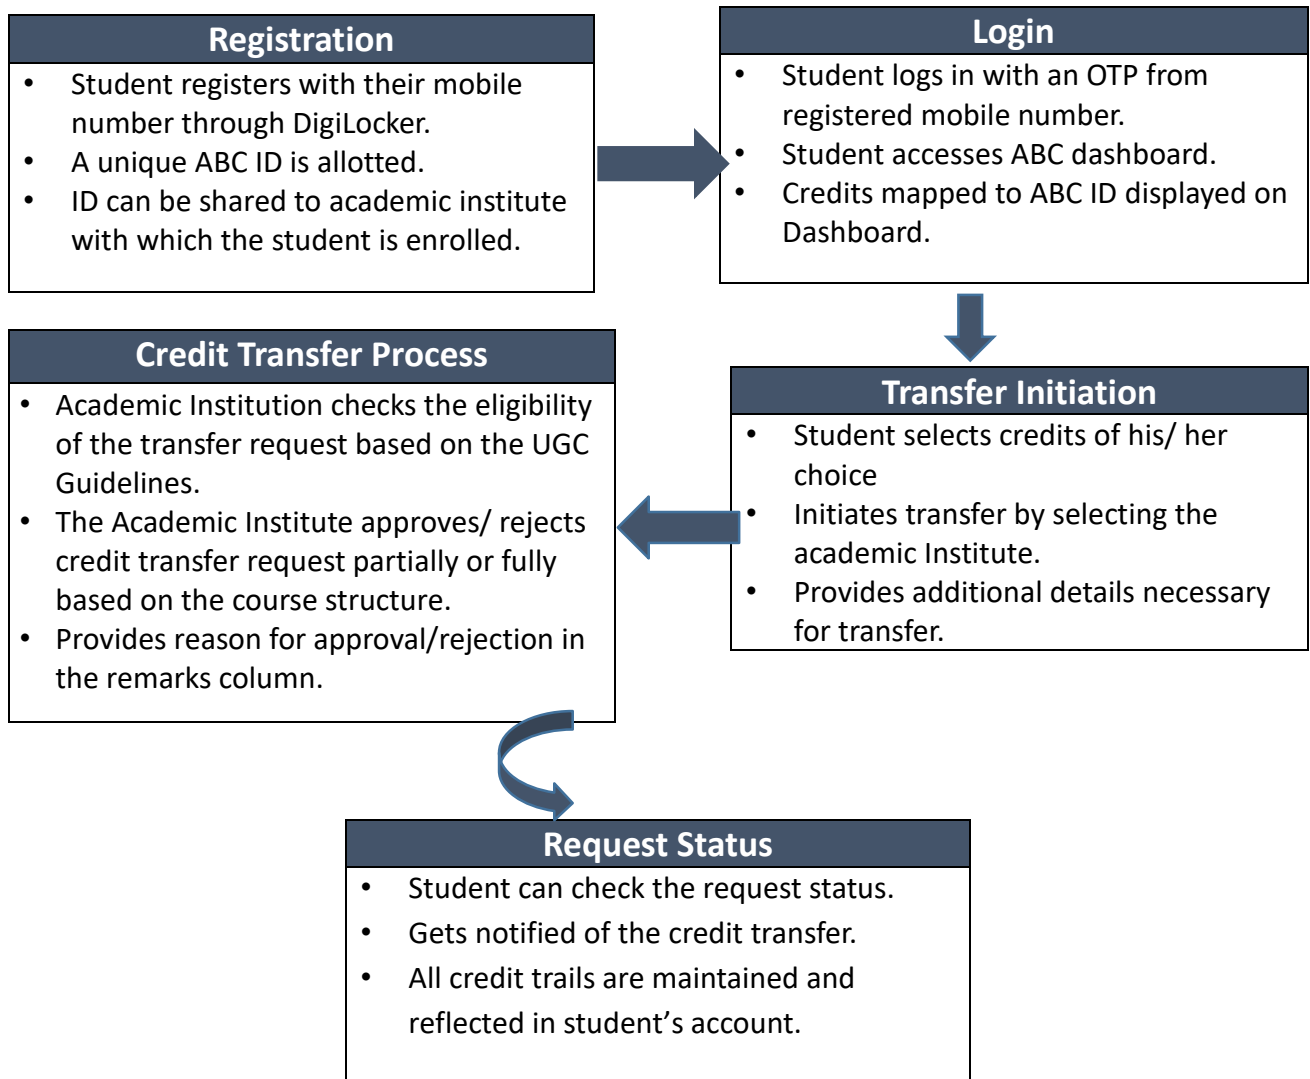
Registration

• Student registers with their mobile number through DigiLocker.
• A unique ABC ID is allotted.
• ID can be shared to academic institute with which the student is enrolled.

Login

• Student logs in with an OTP from registered mobile number.
• Student accesses ABC dashboard.
• Credits mapped to ABC ID displayed on Dashboard.

Transfer Initiation

• Student selects credits of his/ her choice
• Initiates transfer by selecting the academic Institute.
• Provides additional details necessary for transfer.

Credit Transfer Process

• Academic Institution checks the eligibility of the transfer request based on the UGC Guidelines.
• The Academic Institute approves/ rejects credit transfer request partially or fully based on the course structure.
• Provides reason for approval/rejection in the remarks column.

Request Status

• Student can check the request status.
• Gets notified of the credit transfer.
• All credit trails are maintained and reflected in student's account.